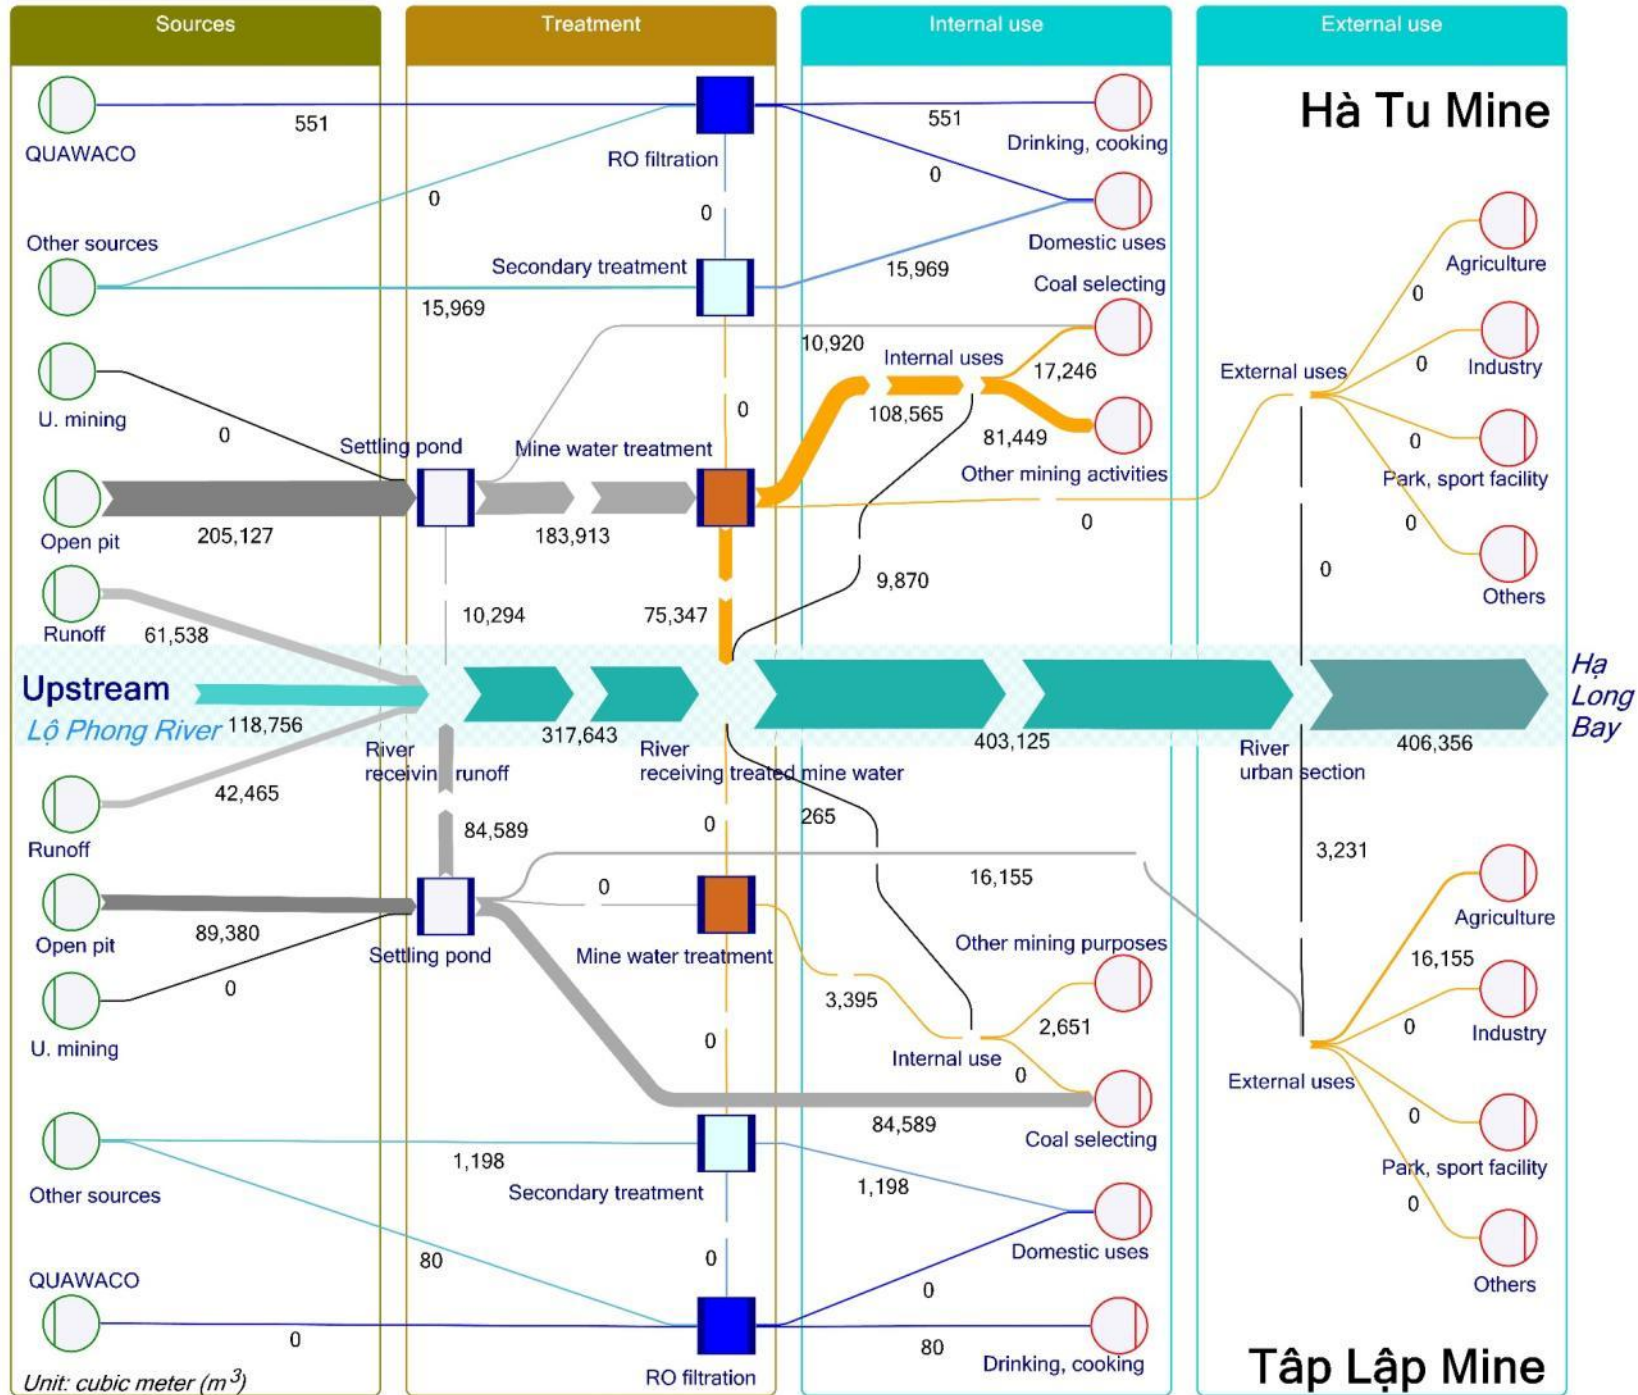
Sources

Treatment

Internal use

External use

Hà Tu Mine

QUAWACO

551

RO filtration

551

Drinking, cooking

0

0

0

Other sources

Secondary treatment

Domestic uses

15,969

15,969

Coal selecting

10,920

Internal uses

17,246

U. mining

108,565

0

81,449

0

Settling pond

Mine water treatment

Other mining activities

Open pit

205,127

183,913

0

Runoff

61,538

10,294

75,347

9,870

External uses

Agriculture

0

Industry

0

0

Park, sport facility

0

Others

0

Upstream

Lộ Phong River 118,756

River receivin runoff

317,643

River receiving treated mine water

403,125

River urban section

406,356

Hạ Long Bay

Runoff

42,465

84,589

0

265

3,231

16,155

Open pit

89,380

0

Settling pond

Mine water treatment

Other mining purposes

Agriculture

16,155

U. mining

0

3,395

2,651

Industry

0

Internal use

0

External uses

0

Coal selecting

84,589

0

Park, sport facility

Other sources

1,198

Secondary treatment

1,198

Domestic uses

0

80

0

Others

QUAWACO

0

0

80

Drinking, cooking

RO filtration

Tập Lập Mine

Unit: cubic meter ($m^3$)